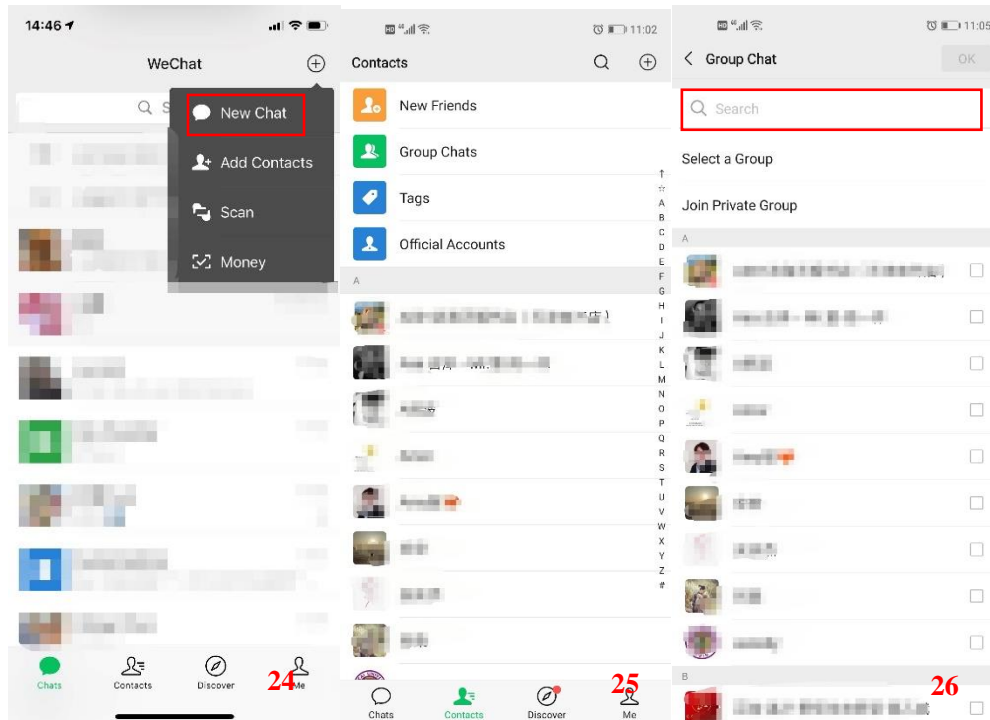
14:46

WeChat

Q S

New Chat

Add Contacts

Scan

Money

Chats Contacts Discover Me

24

11:02

Contacts

New Friends

Group Chats

Tags

Official Accounts

A

↑ ☆ A B C D E F G H I J K L M N O P Q R S T U V W X Y Z #

Chats Contacts Discover Me

25

11:05

Group Chat

OK

Search

Select a Group

Join Private Group

A

B

26